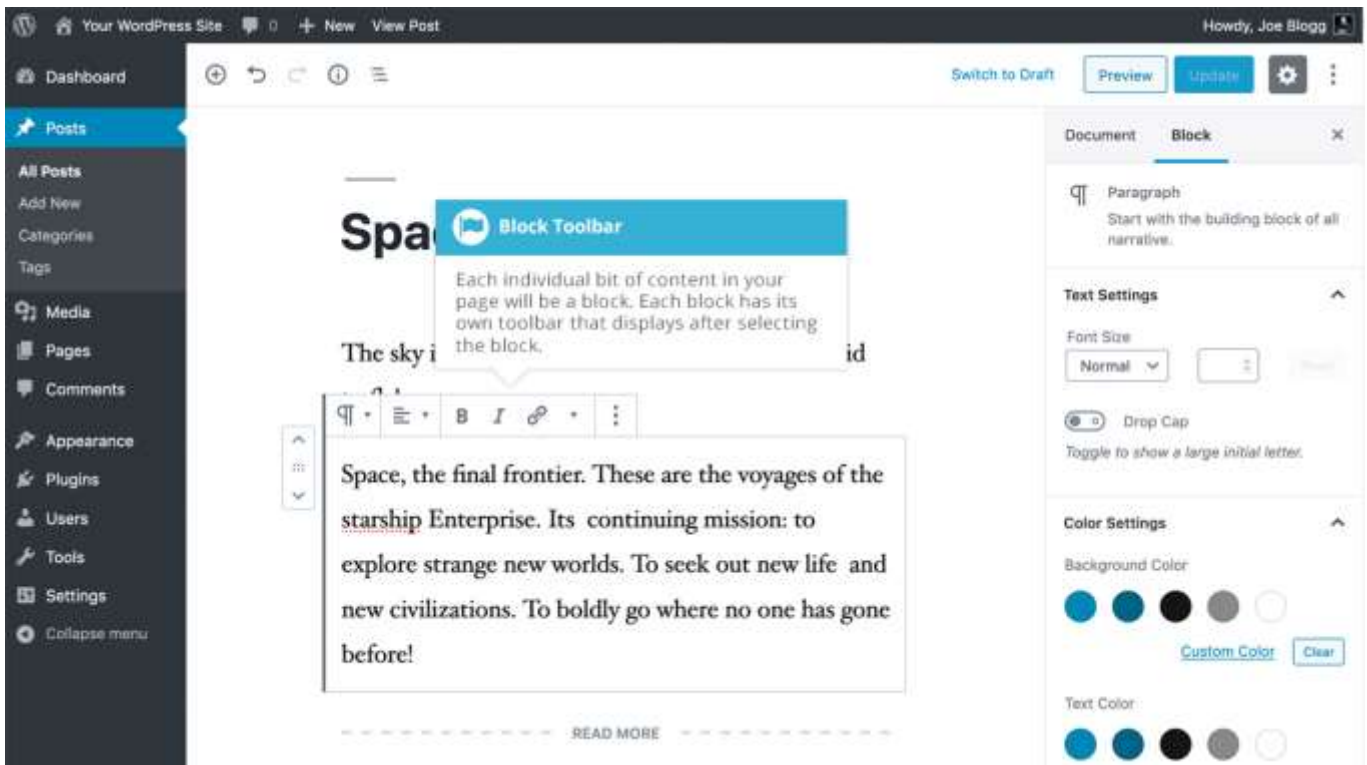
Your WordPress Site 0 + New View Post

Howdy, Joe Blogg

Dashboard

Posts

All Posts
Add New
Categories
Tags

Media
Pages
Comments
Appearance
Plugins
Users
Tools
Settings
Collapse menu

Switch to Draft Preview Update

Document Block

Paragraph
Start with the building block of all narrative.

Text Settings

Font Size
Normal

Drop Cap
Toggle to show a large initial letter.

Color Settings

Background Color

Custom Color Clear

Text Color

Spa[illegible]

Block Toolbar

Each individual bit of content in your page will be a block. Each block has its own toolbar that displays after selecting the block.

The sky i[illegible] id

Space, the final frontier. These are the voyages of the starship Enterprise. Its continuing mission: to explore strange new worlds. To seek out new life and new civilizations. To boldly go where no one has gone before!

READ MORE